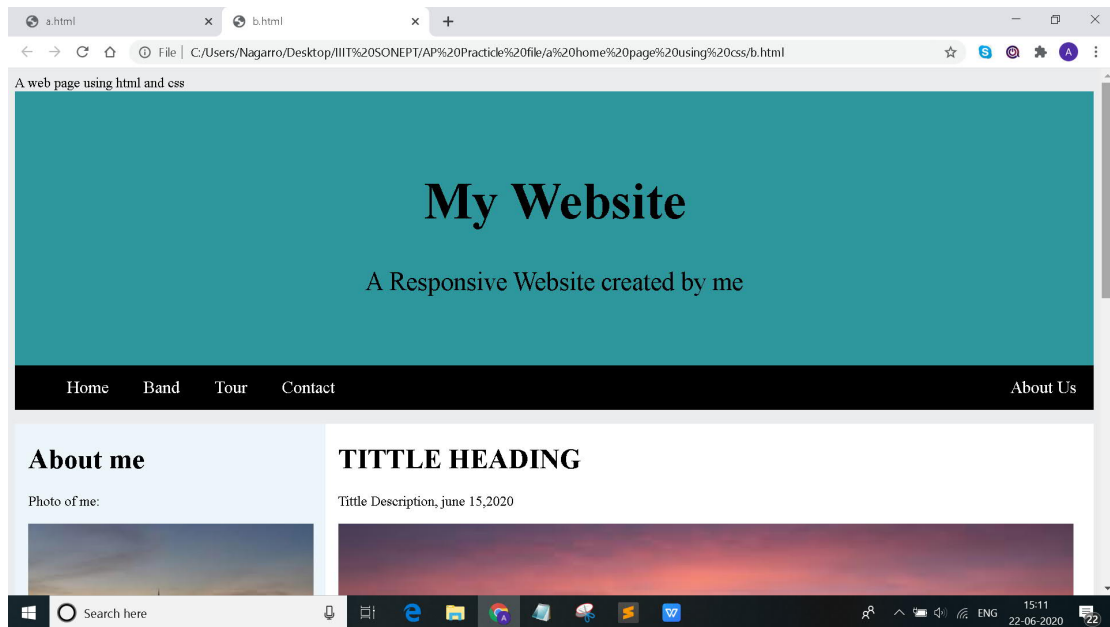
a.html
b.html
File | C:/Users/Nagarro/Desktop/IIIT%20SONEPT/AP%20Practicle%20file/a%20home%20page%20using%20css/b.html

A web page using html and css

My Website

A Responsive Website created by me

Home Band Tour Contact About Us

About me

Photo of me:

TITTLE HEADING

Tittle Description, june 15,2020

Search here

ENG
15:11
22-06-2020
22